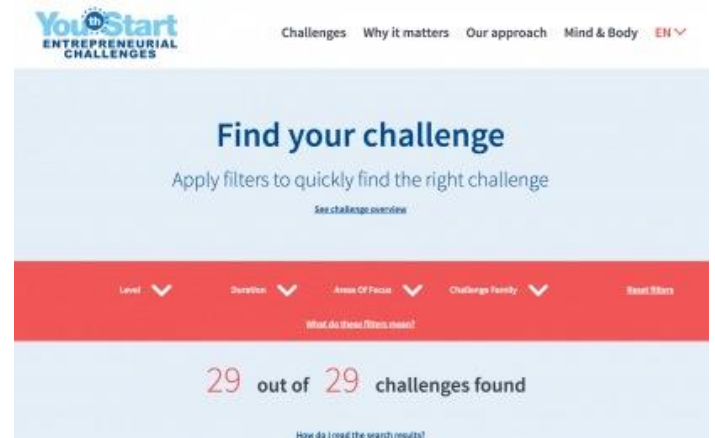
YouthStart
ENTREPRENEURIAL CHALLENGES

Challenges Why it matters Our approach Mind & Body EN

Find your challenge

Apply filters to quickly find the right challenge

See challenge overview

Level Duration Areas Of Focus Challenge Family Reset filters

What do these filters mean?

29 out of 29 challenges found

How do I read the search results?